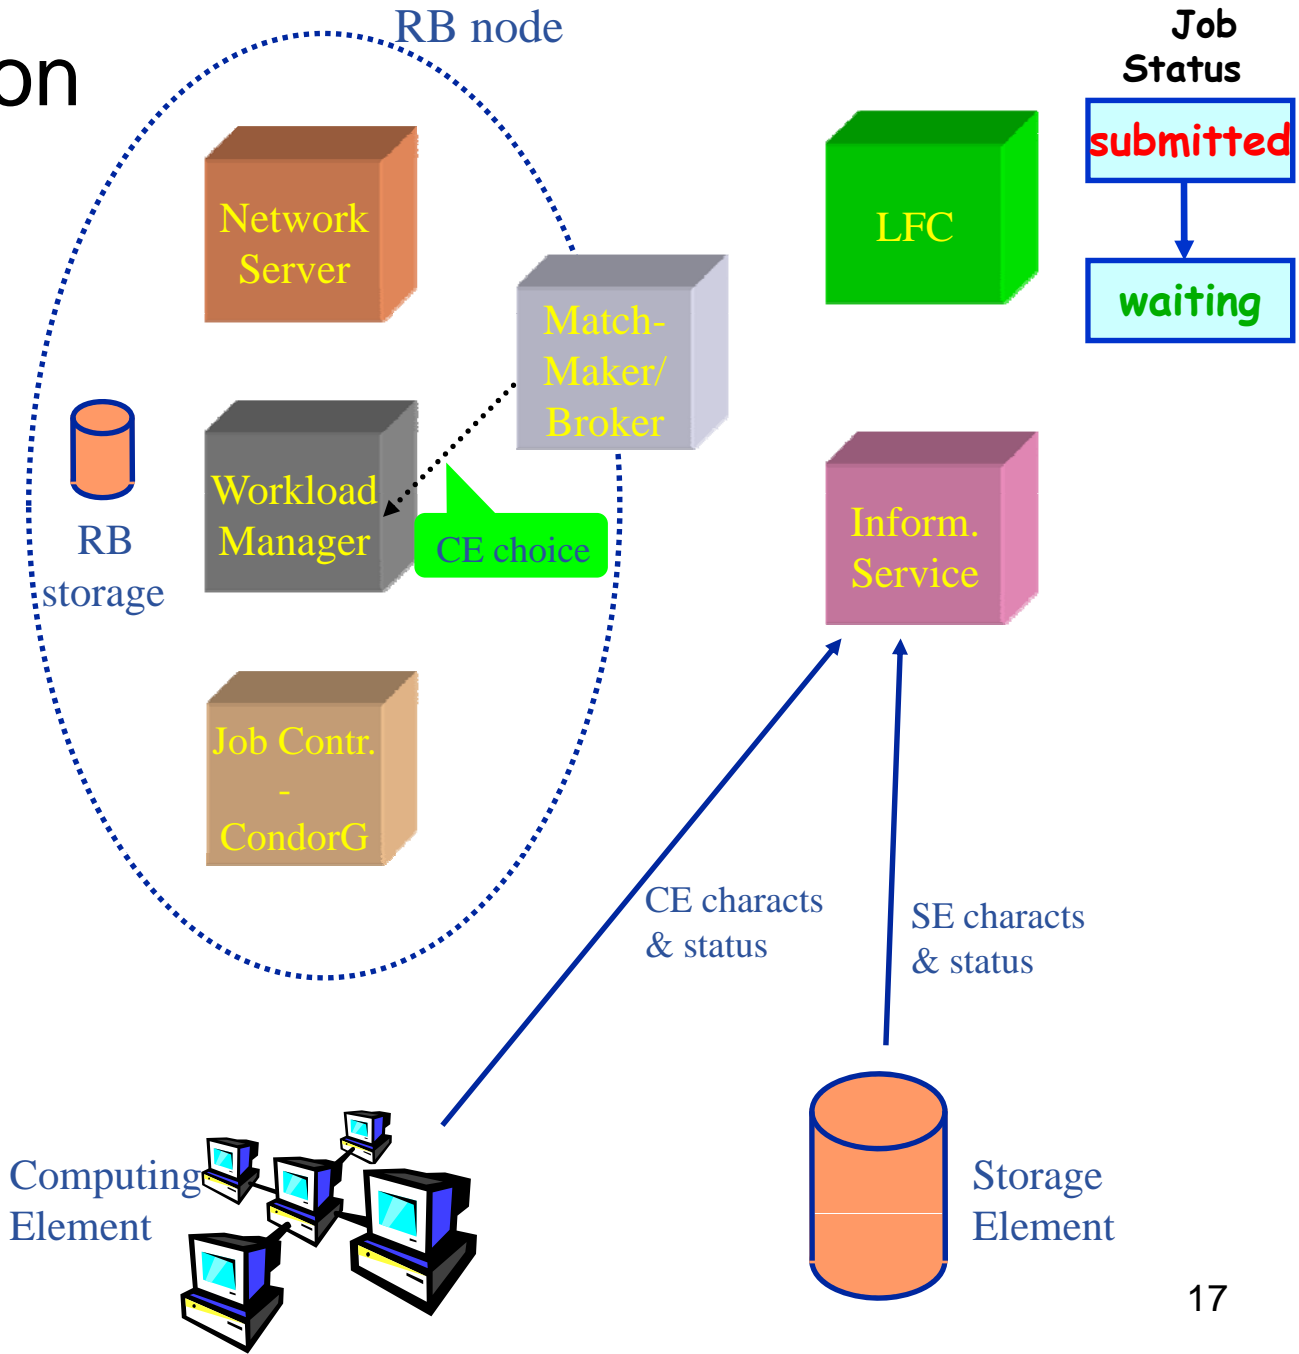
on

RB node

Job Status

submitted

waiting

Network Server

Match-Maker/ Broker

LFC

RB storage

Workload Manager

CE choice

Inform. Service

Job Contr. - CondorG

CE characts & status

SE characts & status

Computing Element

Storage Element

17